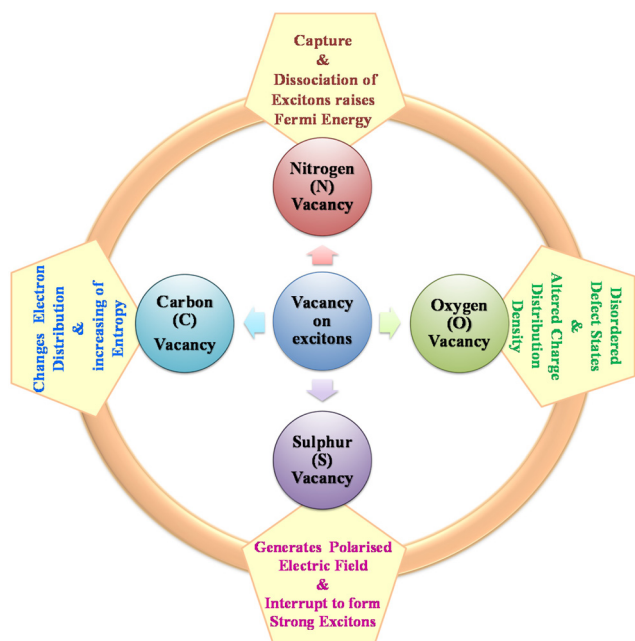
Capture
&
Dissociation of Excitons raises Fermi Energy

Nitrogen (N) Vacancy

Changes Electron Distribution
&
increasing of Entropy

Carbon (C) Vacancy

Vacancy on excitons

Oxygen (O) Vacancy

Disordered Defect States
&
Altered Charge Distribution Density

Sulphur (S) Vacancy

Generates Polarised Electric Field
&
Interrupt to form Strong Excitons